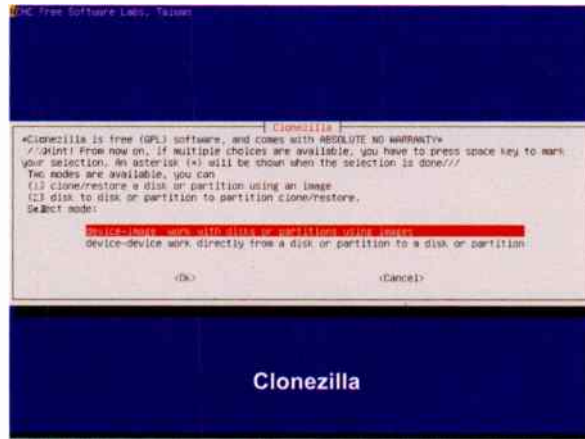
NCHC Free Software Labs, Taiwan

Clonezilla

*Clonezilla is free (GPL) software, and comes with ABSOLUTE NO WARRANTY*
///Hint! From now on, if multiple choices are available, you have to press space key to mark your selection. An asterisk (*) will be shown when the selection is done///
Two modes are available, you can
(1) clone/restore a disk or partition using an image
(2) disk to disk or partition to partition clone/restore.
Select mode:

device-image work with disks or partitions using images
device-device work directly from a disk or partition to a disk or partition

<Ok> <Cancel>

Clonezilla